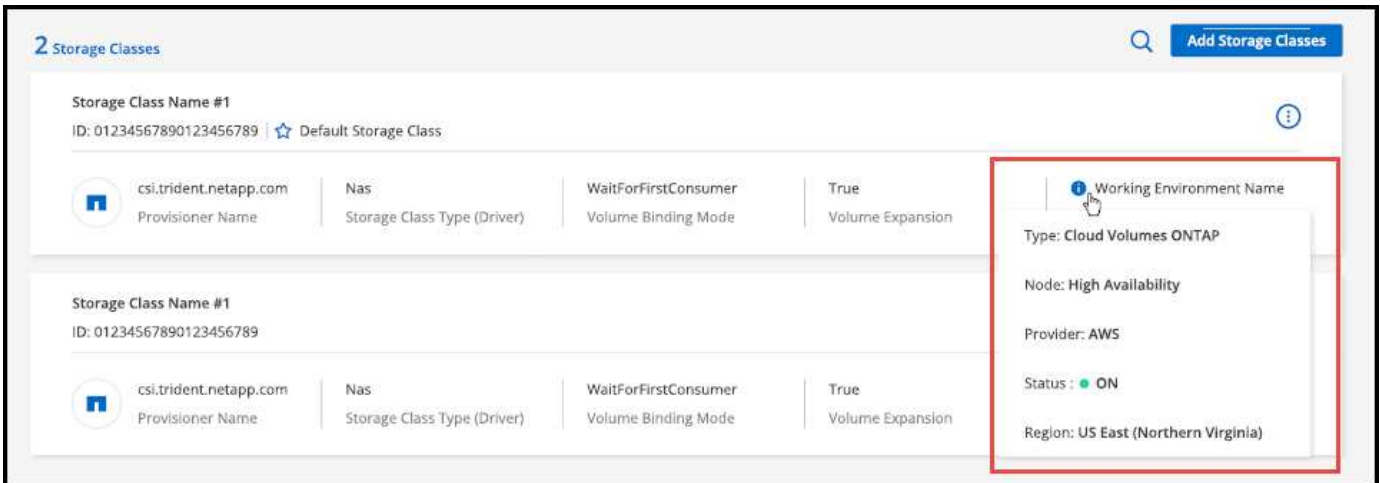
2 Storage Classes

Add Storage Classes

Storage Class Name #1
ID: 01234567890123456789 | Default Storage Class

csi.trident.netapp.com
Provisioner Name

Nas
Storage Class Type (Driver)

WaitForFirstConsumer
Volume Binding Mode

True
Volume Expansion

Working Environment Name

Type: Cloud Volumes ONTAP

Node: High Availability

Provider: AWS

Status : ON

Region: US East (Northern Virginia)

Storage Class Name #1
ID: 01234567890123456789

csi.trident.netapp.com
Provisioner Name

Nas
Storage Class Type (Driver)

WaitForFirstConsumer
Volume Binding Mode

True
Volume Expansion